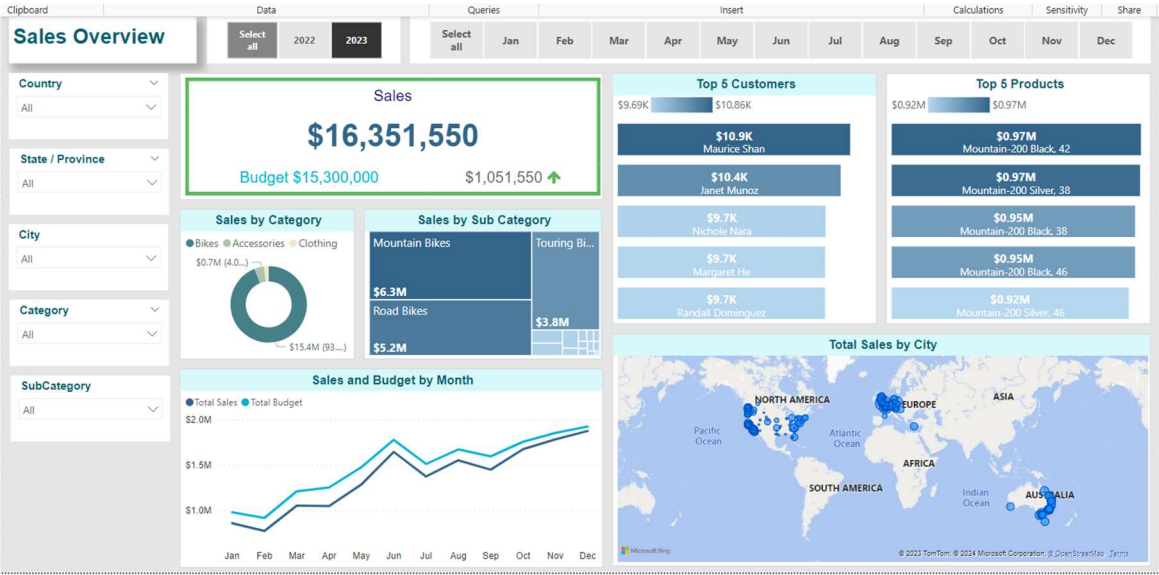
Clipboard Data Queries Insert Calculations Sensitivity Share

Sales Overview

Select all 2022 2023

Select all Jan Feb Mar Apr May Jun Jul Aug Sep Oct Nov Dec

Country
All

State / Province
All

City
All

Category
All

SubCategory
All

Sales
$16,351,550
Budget $15,300,000 $1,051,550

Top 5 Customers
$9.69K $10.86K
$10.9K Maurice Shan
$10.4K Janet Munoz
$9.7K Nichole Nara
$9.7K Margaret He
$9.7K Randall Dominguez

Top 5 Products
$0.92M $0.97M
$0.97M Mountain-200 Black, 42
$0.97M Mountain-200 Silver, 38
$0.95M Mountain-200 Black, 38
$0.95M Mountain-200 Black, 46
$0.92M Mountain-200 Silver, 46

Sales by Category
Bikes Accessories Clothing
$0.7M (4.0...)
$15.4M (93....)

Sales by Sub Category
Mountain Bikes $6.3M
Touring Bi... $3.8M
Road Bikes $5.2M

Total Sales by City
NORTH AMERICA EUROPE ASIA
Pacific Ocean Atlantic Ocean
AFRICA
SOUTH AMERICA
Indian Ocean AUSTRALIA
Microsoft Bing © 2023 TomTom, © 2024 Microsoft Corporation, © OpenStreetMap Terms

Sales and Budget by Month
Total Sales Total Budget
$2.0M
$1.5M
$1.0M
Jan Feb Mar Apr May Jun Jul Aug Sep Oct Nov Dec